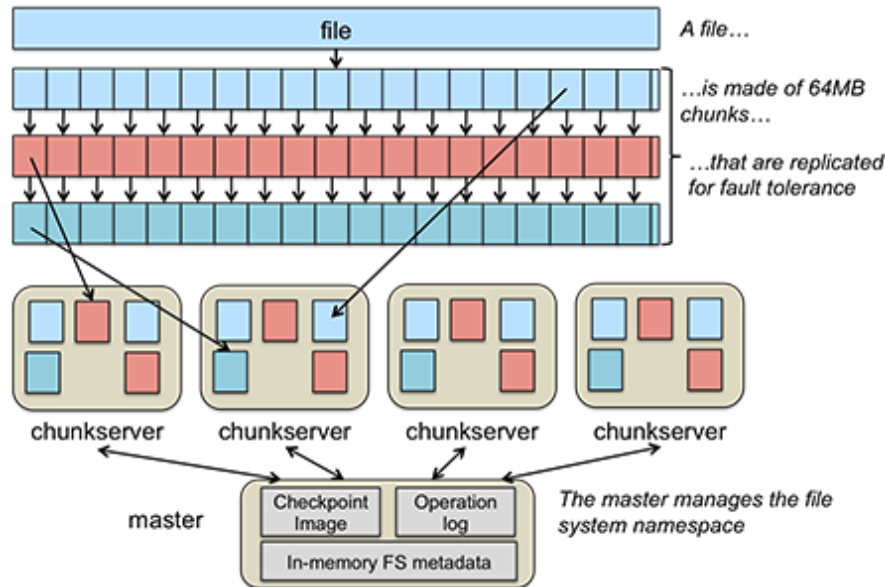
file

A file…

…is made of 64MB chunks…

…that are replicated for fault tolerance

chunkserver

chunkserver

chunkserver

chunkserver

master

Checkpoint Image

Operation log

In-memory FS metadata

The master manages the file system namespace